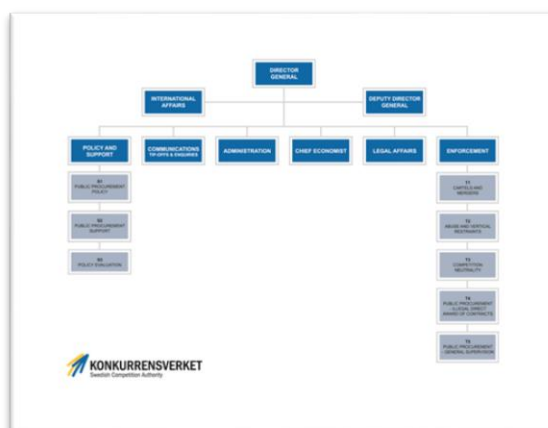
DIRECTOR GENERAL

INTERNATIONAL AFFAIRS

DEPUTY DIRECTOR GENERAL

POLICY AND SUPPORT

COMMUNICATIONS TIP-OFFS & ENQUIRIES

ADMINISTRATION

CHIEF ECONOMIST

LEGAL AFFAIRS

ENFORCEMENT

S1
PUBLIC PROCUREMENT POLICY

S2
PUBLIC PROCUREMENT SUPPORT

S3
POLICY EVALUATION

T1
CARTELS AND MERGERS

T2
ABUSE AND VERTICAL RESTRAINTS

T3
COMPETITION NEUTRALITY

T4
PUBLIC PROCUREMENT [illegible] DIRECT AWARD OF CONTRACTS

T5
PUBLIC PROCUREMENT GENERAL SUPERVISION

KONKURRENSVERKET
Swedish Competition Authority